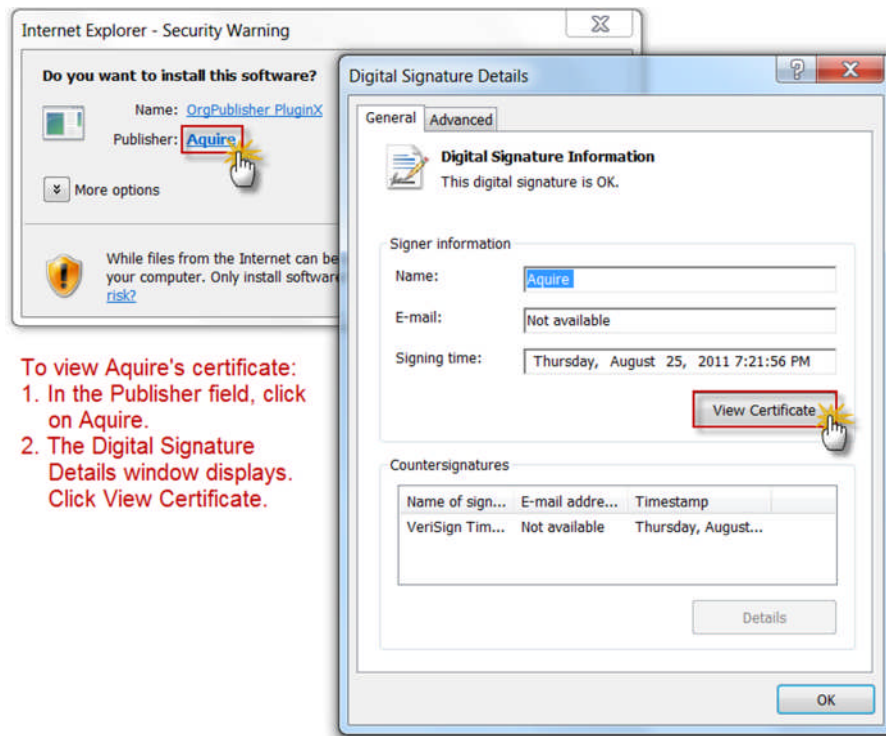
Internet Explorer - Security Warning

Do you want to install this software?

Name: OrgPublisher PluginX

Publisher: Aquire

More options

While files from the Internet can be your computer. Only install software risk?

Digital Signature Details

General Advanced

Digital Signature Information
This digital signature is OK.

Signer information

Name: Aquire

E-mail: Not available

Signing time: Thursday, August 25, 2011 7:21:56 PM

View Certificate

Countersignatures

| Name of sign... | E-mail addre... | Timestamp |
|---|---|---|
| VeriSign Tim... | Not available | Thursday, August... |

Details

OK

To view Aquire's certificate:
1. In the Publisher field, click on Aquire.
2. The Digital Signature Details window displays. Click View Certificate.